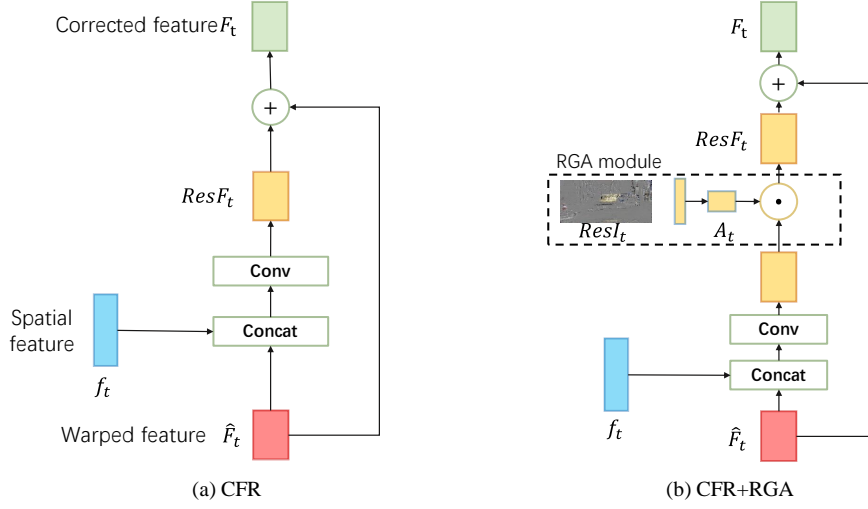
Corrected feature $F_t$

$+$

$ResF_t$

Conv

Concat

Spatial feature

$f_t$

Warped feature $\hat{F}_t$

(a) CFR

$F_t$

$+$

$ResF_t$

RGA module

$ResI_t$

$A_t$

$\odot$

Conv

Concat

$f_t$

$\hat{F}_t$

(b) CFR+RGA